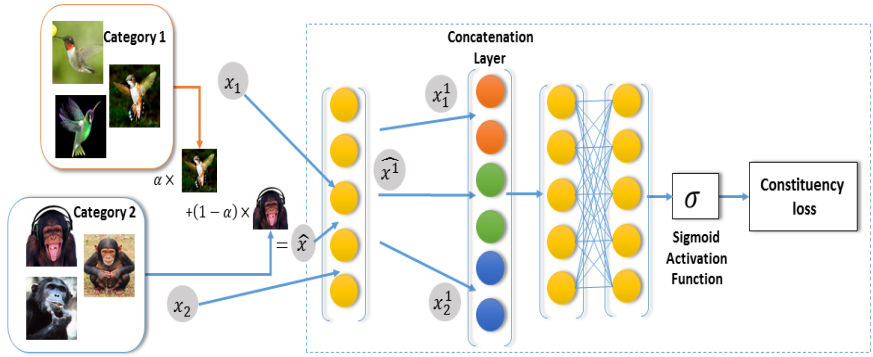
Category 1

Category 2

$x_1$

$\alpha \times$

$+(1-\alpha) \times$

$= \hat{x}$

$x_2$

Concatenation Layer

$x_1^1$

$\widehat{x^1}$

$x_2^1$

$\sigma$

Sigmoid Activation Function

Constituency loss